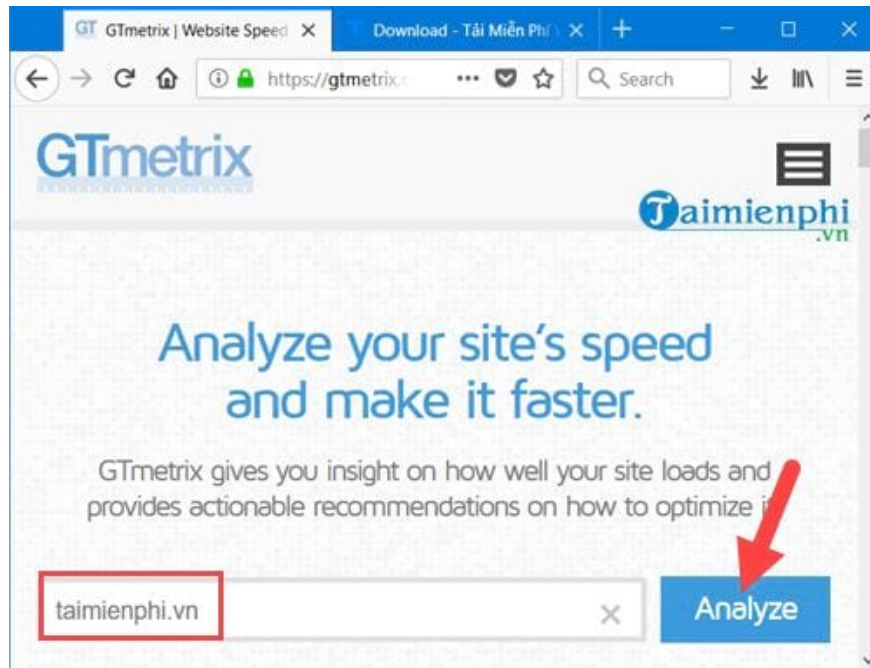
GT GTmetrix | Website Speed ✕ Download - Tải Miễn Phí ✕ +

https://gtmetrix.c ··· Search

GTmetrix

Taimienphi .vn

Analyze your site's speed and make it faster.

GTmetrix gives you insight on how well your site loads and provides actionable recommendations on how to optimize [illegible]

taimienphi.vn ✕ Analyze